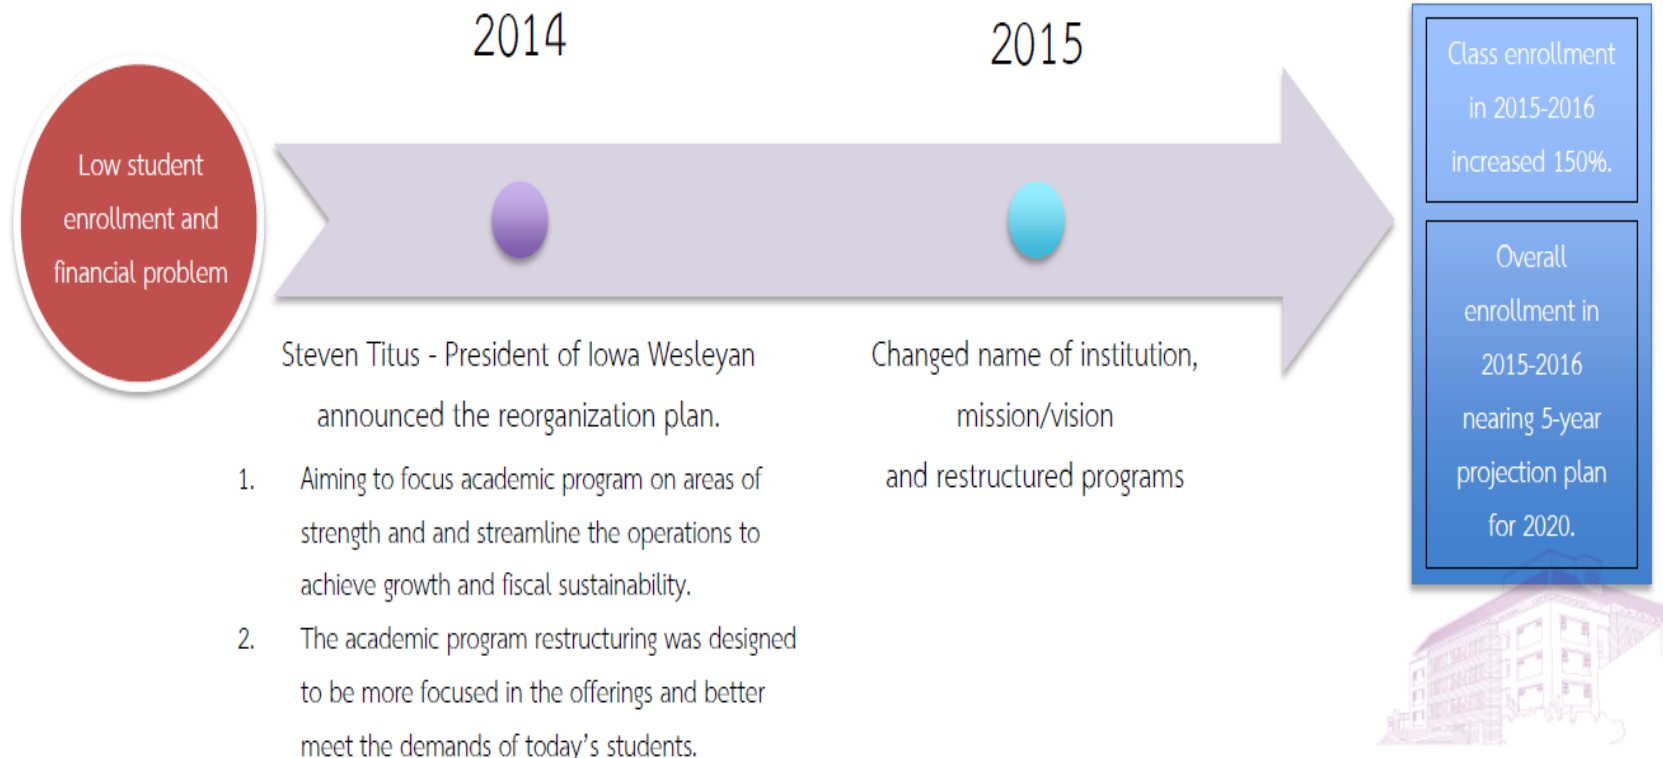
Low student enrollment and financial problem

2014

Steven Titus - President of Iowa Wesleyan announced the reorganization plan.

1. Aiming to focus academic program on areas of strength and and streamline the operations to achieve growth and fiscal sustainability.

2. The academic program restructuring was designed to be more focused in the offerings and better meet the demands of today's students.

2015

Changed name of institution, mission/vision and restructured programs

Class enrollment in 2015-2016 increased 150%.

Overall enrollment in 2015-2016 nearing 5-year projection plan for 2020.